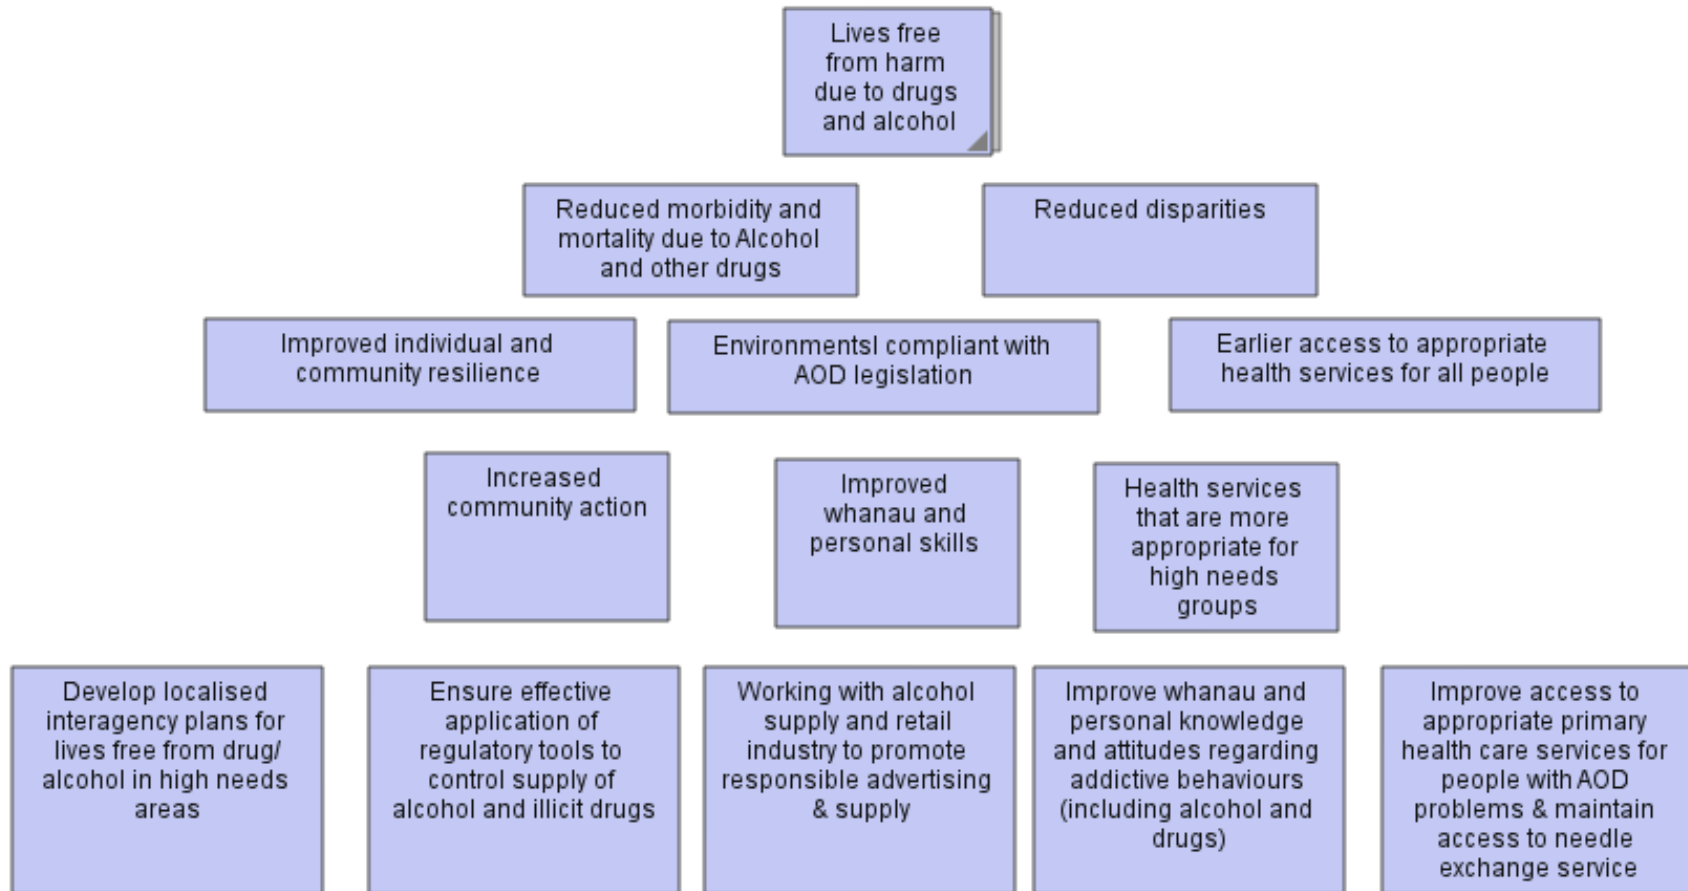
Lives free from harm due to drugs and alcohol

Reduced morbidity and mortality due to Alcohol and other drugs

Reduced disparities

Improved individual and community resilience

Environmentsl compliant with AOD legislation

Earlier access to appropriate health services for all people

Increased community action

Improved whanau and personal skills

Health services that are more appropriate for high needs groups

Develop localised interagency plans for lives free from drug/ alcohol in high needs areas

Ensure effective application of regulatory tools to control supply of alcohol and illicit drugs

Working with alcohol supply and retail industry to promote responsible advertising & supply

Improve whanau and personal knowledge and attitudes regarding addictive behaviours (including alcohol and drugs)

Improve access to appropriate primary health care services for people with AOD problems & maintain access to needle exchange service